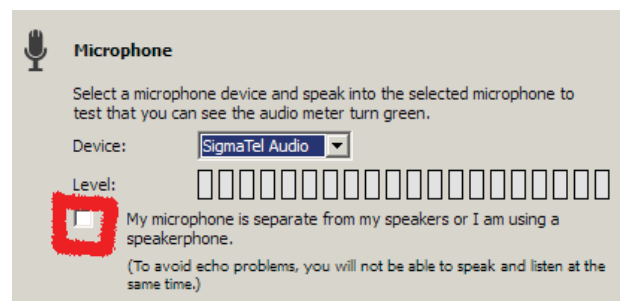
Microphone

Select a microphone device and speak into the selected microphone to test that you can see the audio meter turn green.

Device: SigmaTel Audio

Level:

My microphone is separate from my speakers or I am using a speakerphone.

(To avoid echo problems, you will not be able to speak and listen at the same time.)